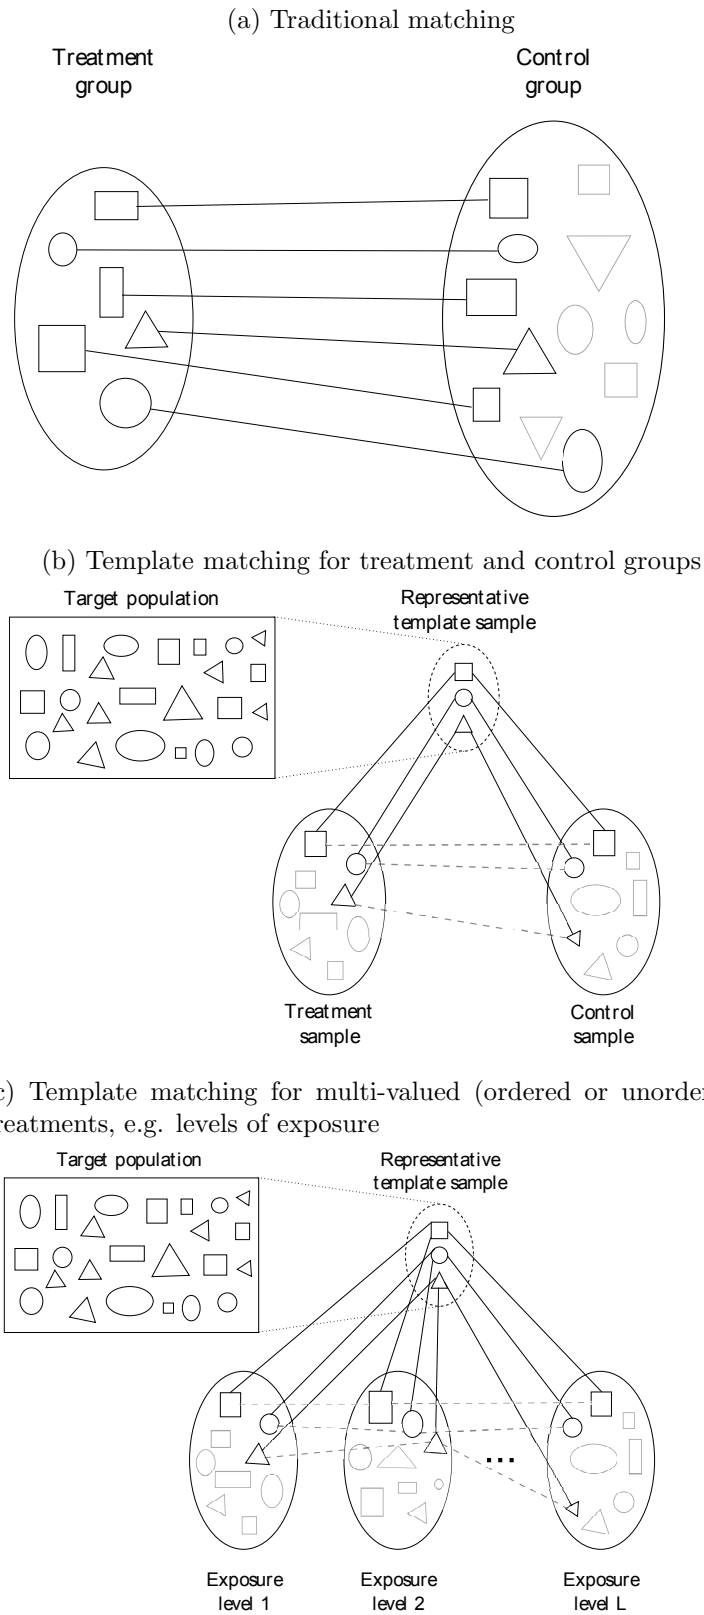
(a) Traditional matching

Treatment group

Control group

(b) Template matching for treatment and control groups

Target population

Representative template sample

Treatment sample

Control sample

c) Template matching for multi-valued (ordered or unorder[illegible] reatments, e.g. levels of exposure

Target population

Representative template sample

...

Exposure level 1

Exposure level 2

Exposure level L